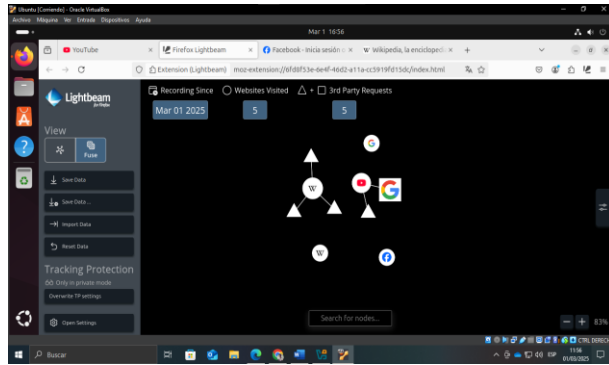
Ubuntu [Corriendo] - Oracle VirtualBox
Archivo Máquina Ver Entrada Dispositivos Ayuda
Mar 1 16:56
YouTube
Firefox Lightbeam
Facebook - Inicia sesión o
Wikipedia, la enciclopedia
Extension (Lightbeam) moz-extension://6fd8f53e-6e4f-46d2-a11a-cc5919fd15dc/index.html
Lightbeam for Firefox
Recording Since
Websites Visited
3rd Party Requests
Mar 01 2025
5
5
View
Fuse
Save Data
Save Data...
Import Data
Reset Data
Tracking Protection
Only in private mode
Overwrite TP settings
Open Settings
Search for nodes...
83%
Buscar
CTRL DERECH
ESP
11:56
01/03/2025